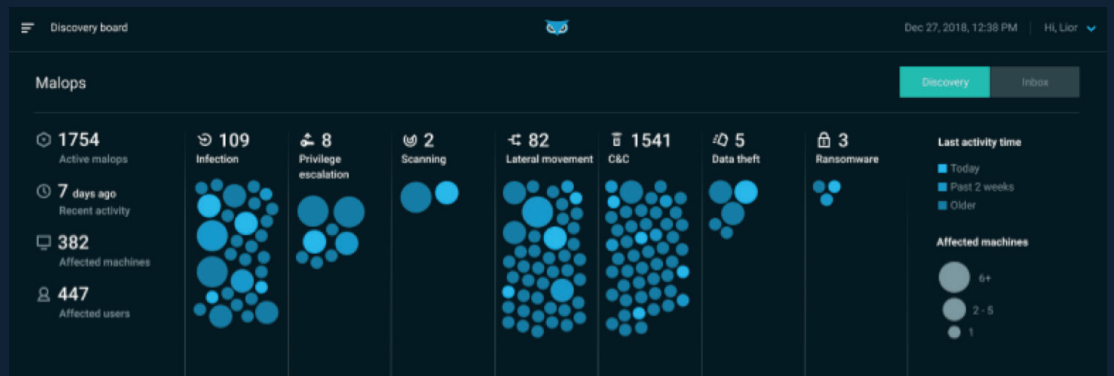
Discovery board

Dec 27, 2018, 12:38 PM | Hi, Lior

Malops

Discovery Inbox

1754
Active malops

7 days ago
Recent activity

382
Affected machines

447
Affected users

109
Infection

8
Privilege escalation

2
Scanning

82
Lateral movement

1541
C&C

5
Data theft

3
Ransomware

Last activity time
Today
Past 2 weeks
Older

Affected machines
6+
2 - 5
1